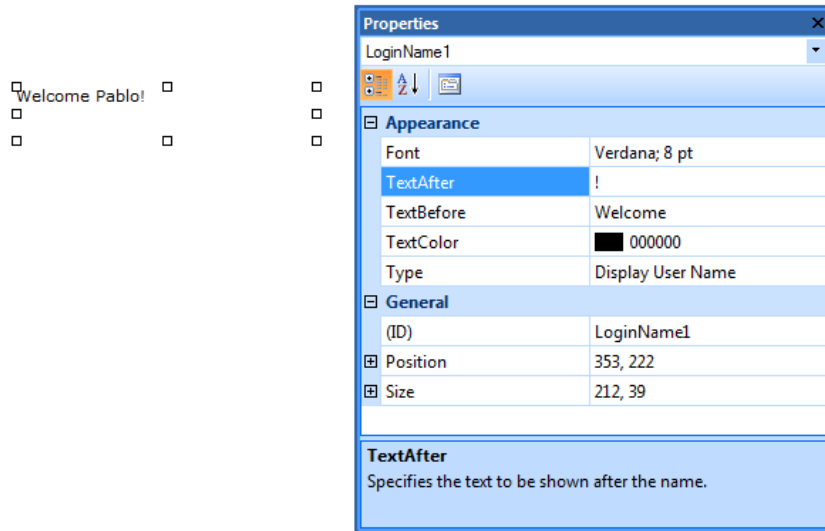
Welcome Pablo!

Properties

LoginName1

| Appearance | |
|---|---|
| Font | Verdana; 8 pt |
| TextAfter | ! |
| TextBefore | Welcome |
| TextColor | 000000 |
| Type | Display User Name |
| **General** | |
| (ID) | LoginName1 |
| Position | 353, 222 |
| Size | 212, 39 |

TextAfter
Specifies the text to be shown after the name.